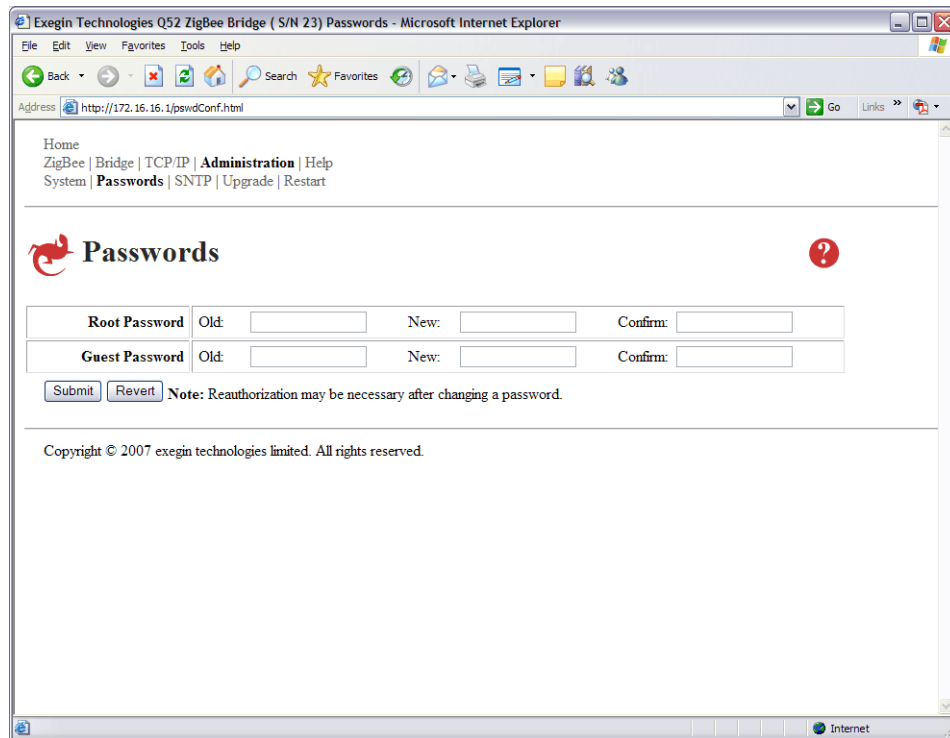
Exegin Technologies Q52 ZigBee Bridge ( S/N 23) Passwords - Microsoft Internet Explorer

File Edit View Favorites Tools Help

Back Search Favorites

Address http://172.16.16.1/pswdConf.html Go Links »

Home
ZigBee | Bridge | TCP/IP | Administration | Help
System | Passwords | SNTP | Upgrade | Restart

Passwords

| Root Password | Old: | New: | Confirm: |
|---|---|---|---|
| Guest Password | Old: | New: | Confirm: |

Submit Revert Note: Reauthorization may be necessary after changing a password.

Copyright © 2007 exegin technologies limited. All rights reserved.

Internet